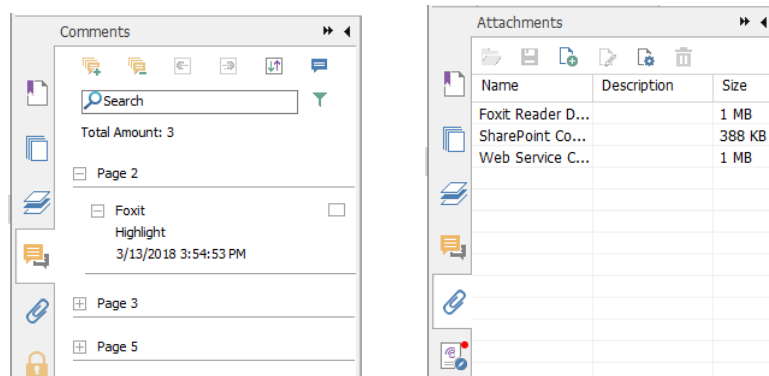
Comments

Search

Total Amount: 3

Page 2

Foxit
Highlight
3/13/2018 3:54:53 PM

Page 3

Page 5

Attachments

| Name | Description | Size |
|---|---|---|
| Foxit Reader D... | | 1 MB |
| SharePoint Co... | | 388 KB |
| Web Service C... | | 1 MB |